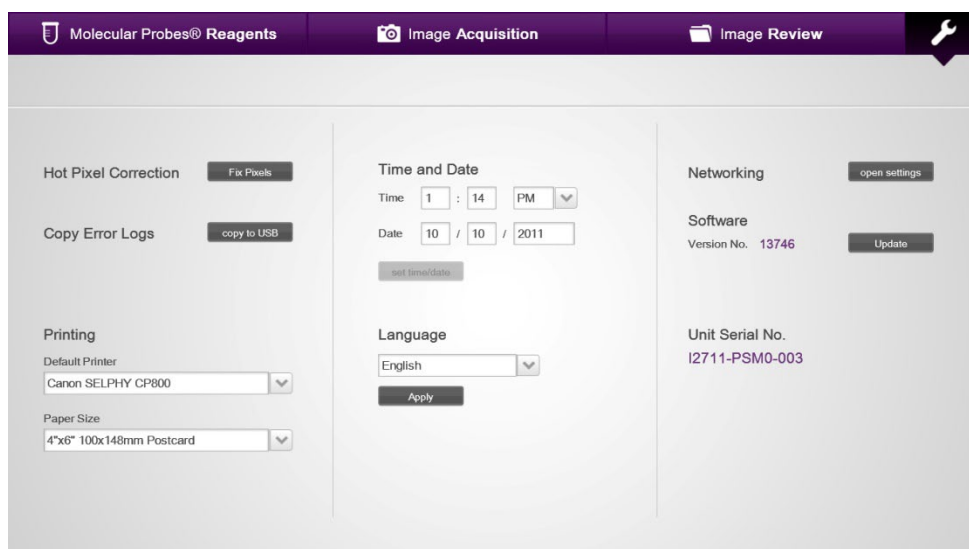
Molecular Probes® Reagents

Image Acquisition

Image Review

Hot Pixel Correction

Fix Pixels

Copy Error Logs

copy to USB

Printing

Default Printer

Canon SELPHY CP800

Paper Size

4"x6" 100x148mm Postcard

Time and Date

Time 1 : 14 PM

Date 10 / 10 / 2011

set time/date

Language

English

Apply

Networking

open settings

Software

Version No. 13746

Update

Unit Serial No.

I2711-PSM0-003